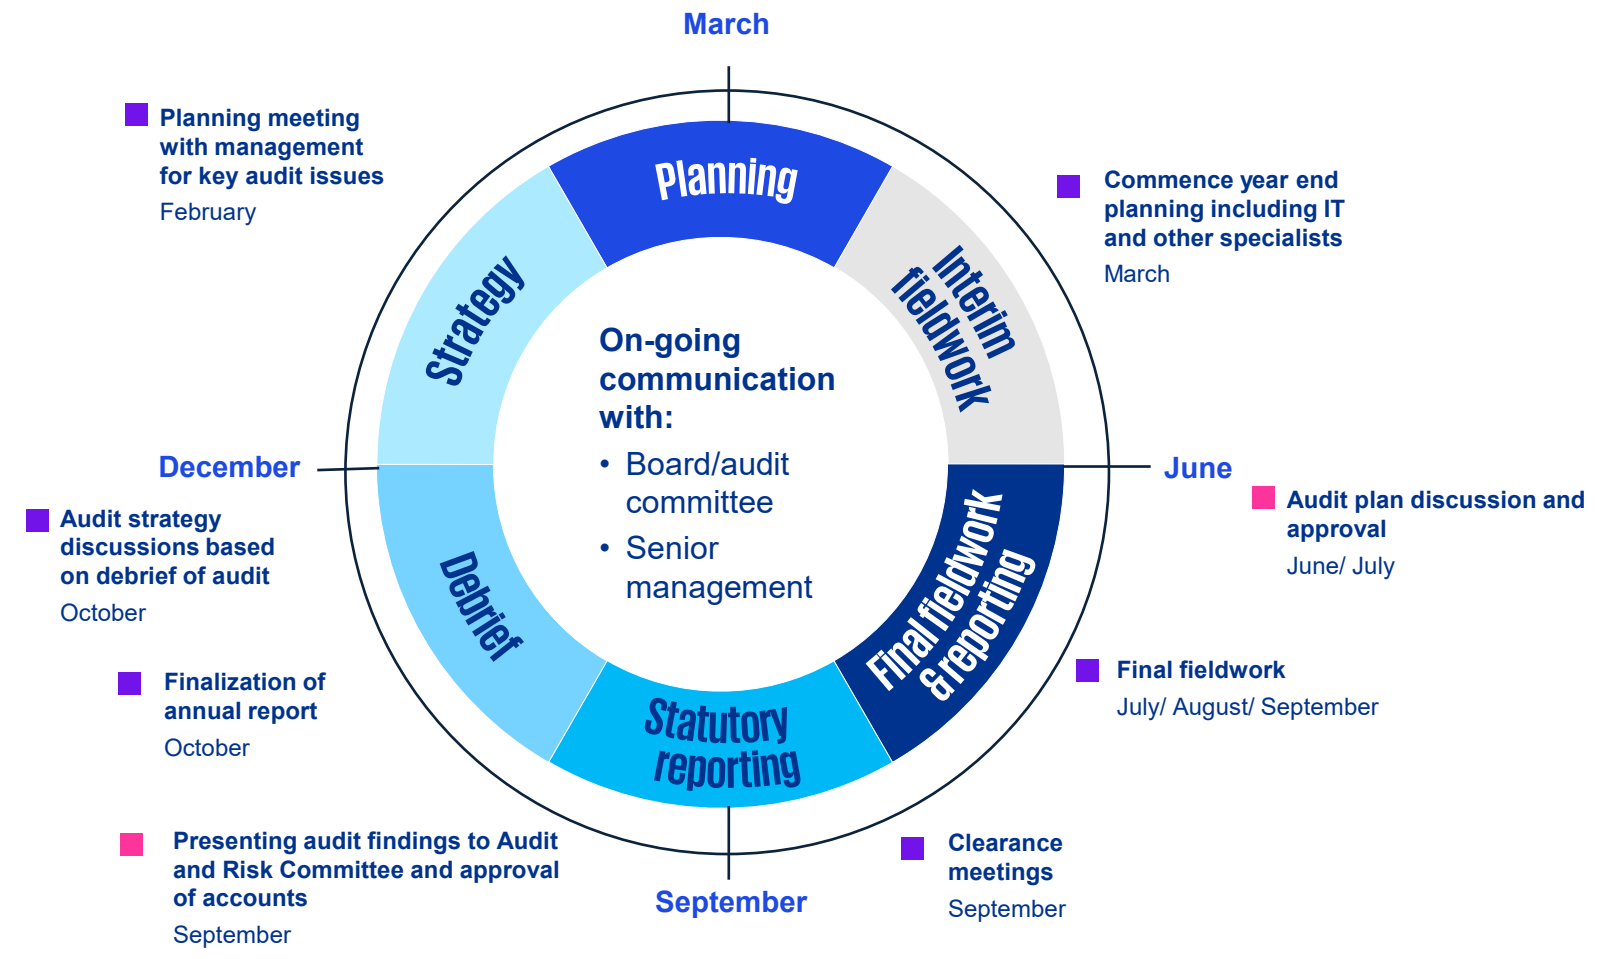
March

Planning meeting with management for key audit issues
February

Planning

Commence year end planning including IT and other specialists
March

Strategy

Interim fieldwork

On-going communication with:
• Board/audit committee
• Senior management

December

June

Audit plan discussion and approval
June/ July

Audit strategy discussions based on debrief of audit
October

Debrief

Final fieldwork & reporting

Final fieldwork
July/ August/ September

Finalization of annual report
October

Statutory reporting

Presenting audit findings to Audit and Risk Committee and approval of accounts
September

September

Clearance meetings
September